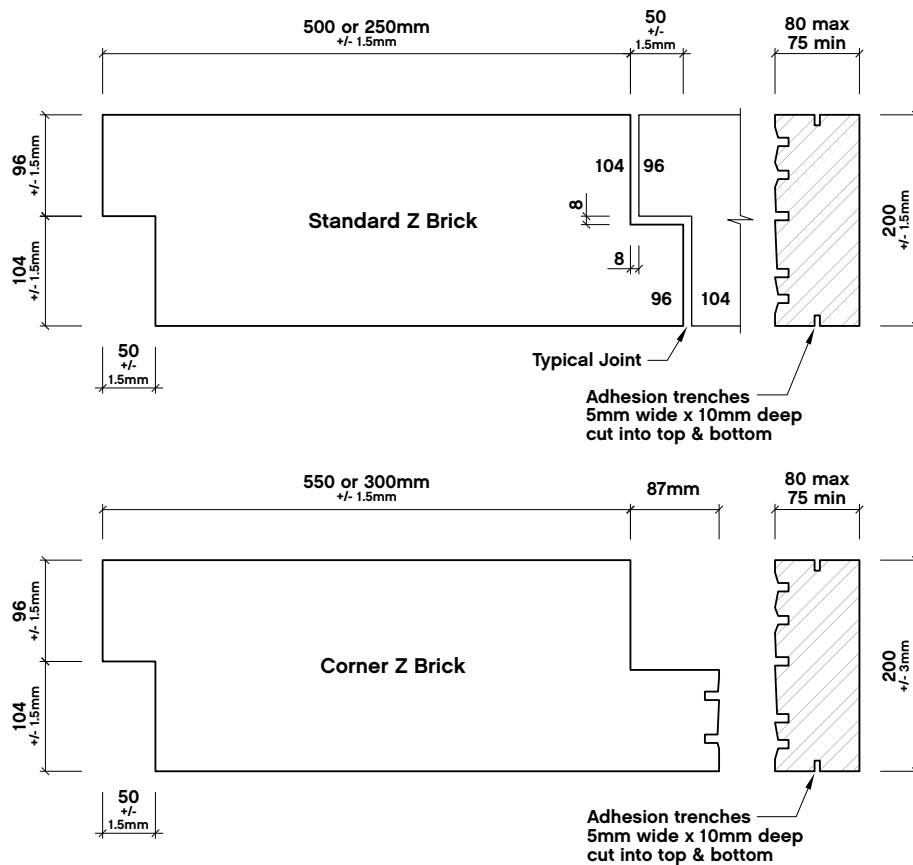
500 or 250mm
+/- 1.5mm

50
+/-
1.5mm

80 max
75 min

96
+/- 1.5mm

104
+/- 1.5mm

104

96

Standard Z Brick

8

8

96

104

200
+/- 1.5mm

50
+/-
1.5mm

Typical Joint

Adhesion trenches
5mm wide x 10mm deep
cut into top & bottom

550 or 300mm
+/- 1.5mm

87mm

80 max
75 min

96
+/- 1.5mm

104
+/- 1.5mm

Corner Z Brick

200
+/- 3mm

50
+/-
1.5mm

Adhesion trenches
5mm wide x 10mm deep
cut into top & bottom